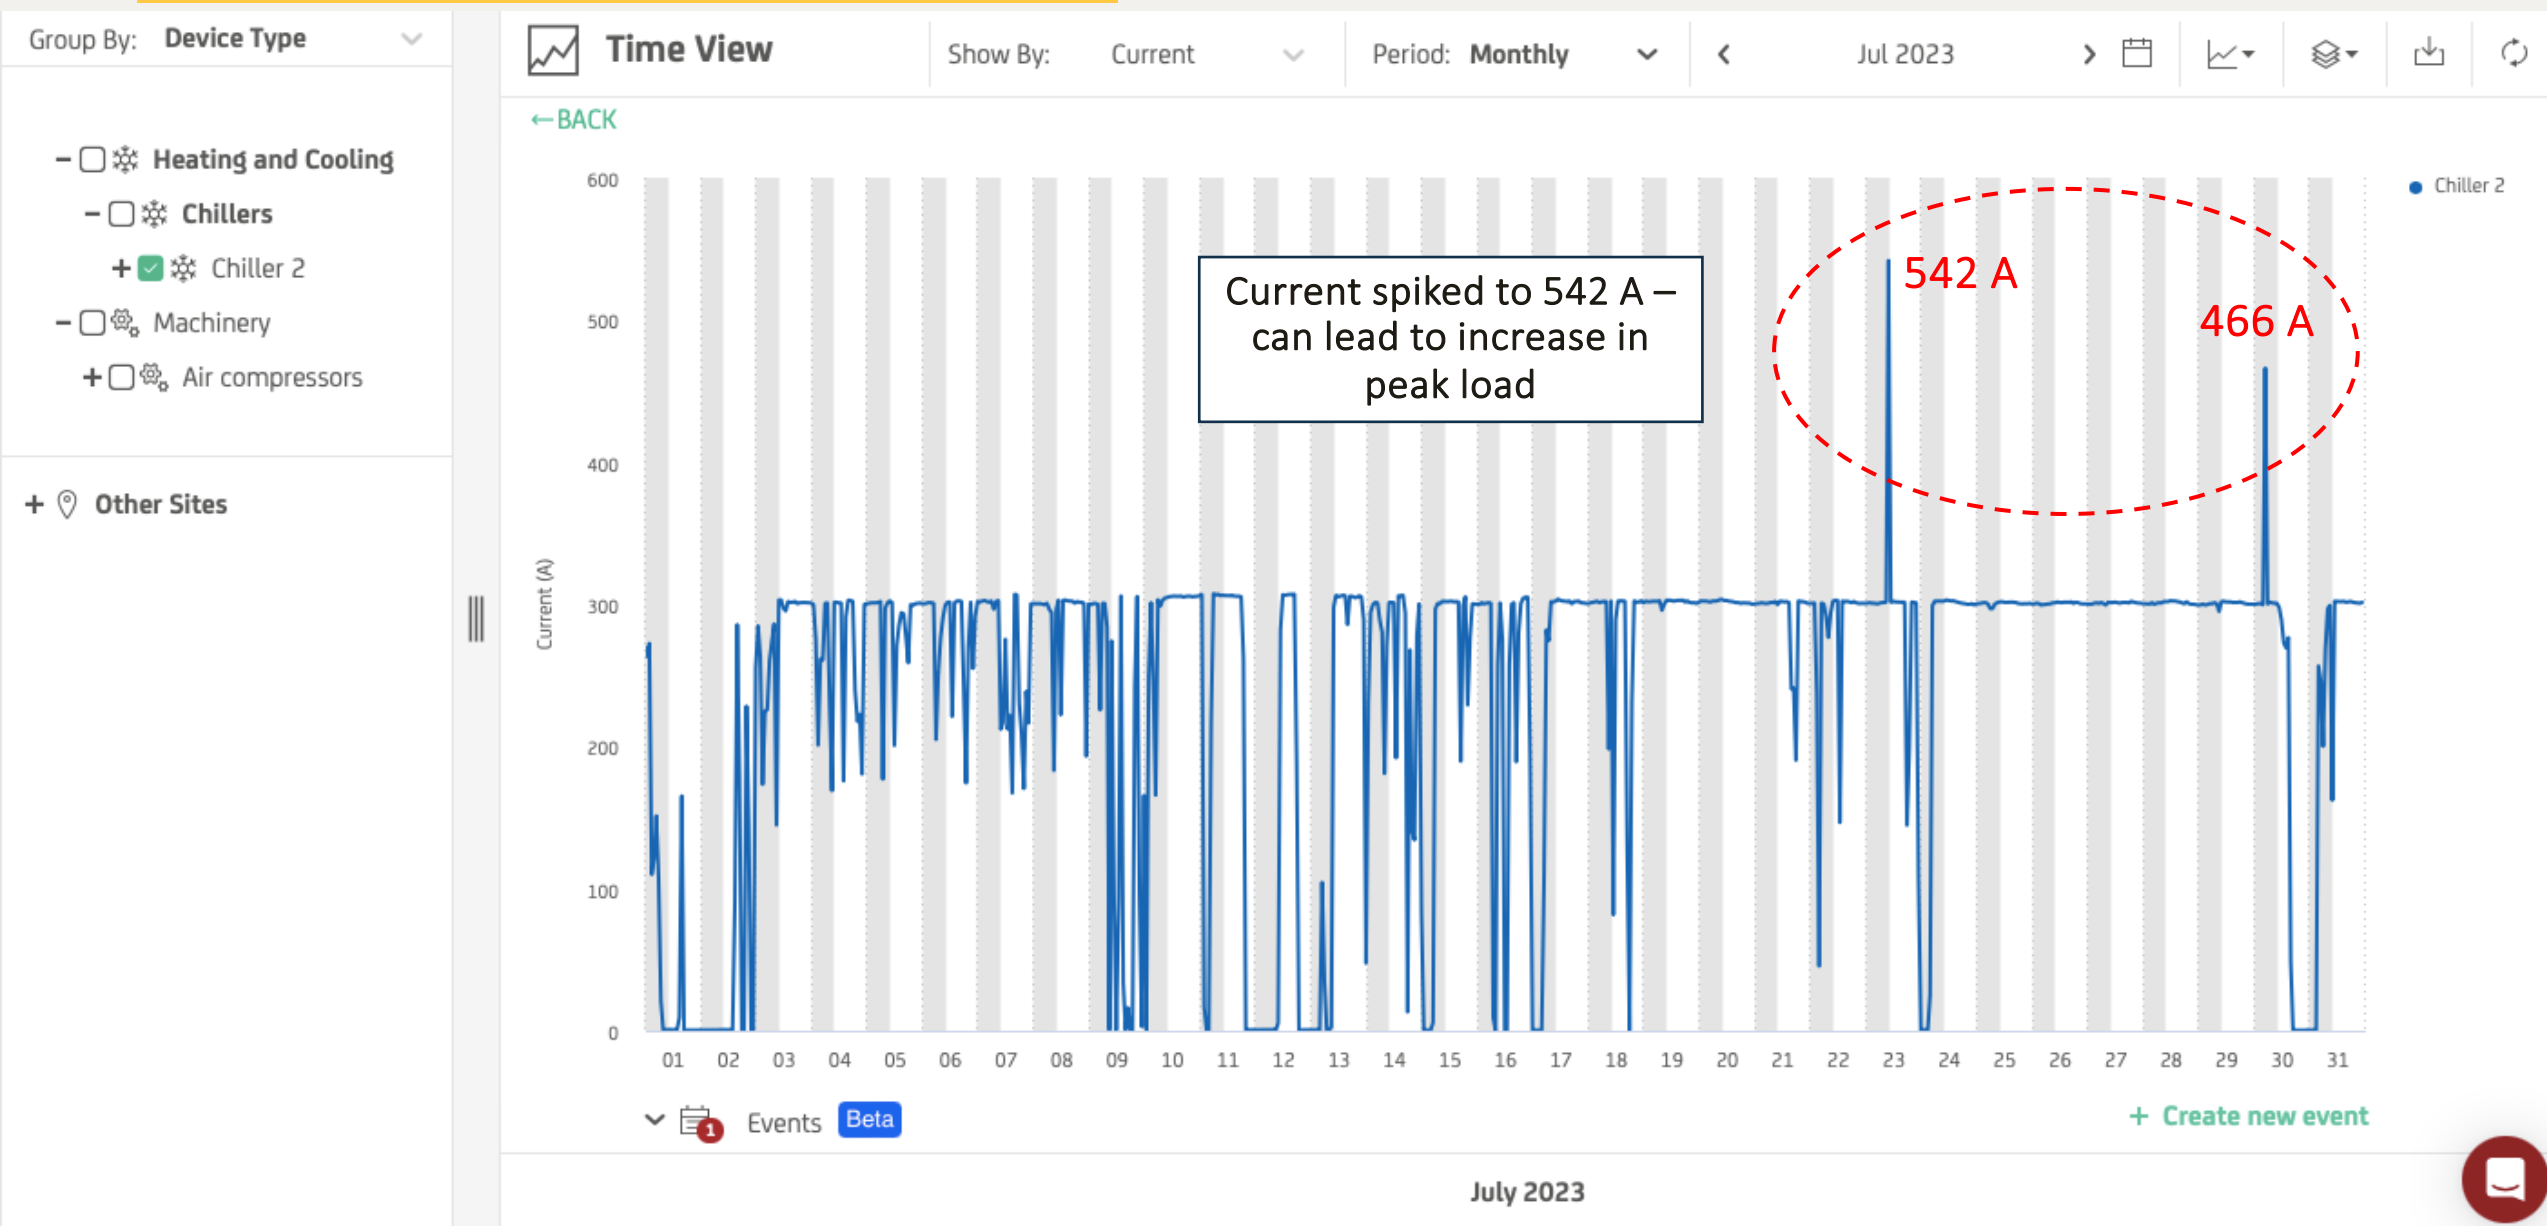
Group By: Device Type

− Heating and Cooling
− Chillers
+ Chiller 2
− Machinery
+ Air compressors

+ Other Sites

Time View

Show By: Current

Period: Monthly

Jul 2023

←BACK

Chiller 2

Current (A)

600
500
400
300
200
100
0

Current spiked to 542 A – can lead to increase in peak load

542 A

466 A

01 02 03 04 05 06 07 08 09 10 11 12 13 14 15 16 17 18 19 20 21 22 23 24 25 26 27 28 29 30 31

1 Events Beta

+ Create new event

July 2023